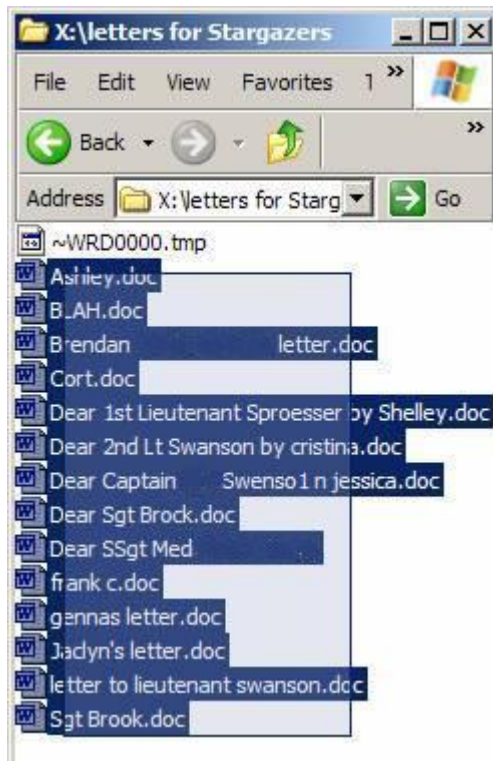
X:\letters for Stargazers

File Edit View Favorites T

Back

Address X:\letters for Starg Go

~WRD0000.tmp
Ashley.doc
BLAH.doc
Brendan letter.doc
Cort.doc
Dear 1st Lieutenant Sproesser by Shelley.doc
Dear 2nd Lt Swanson by cristina.doc
Dear Captain Swenso1 n jessica.doc
Dear Sgt Brock.doc
Dear SSgt Med
frank c.doc
gennas letter.doc
Jaclyn's letter.doc
letter to lieutenant swanson.doc
Sgt Brook.doc